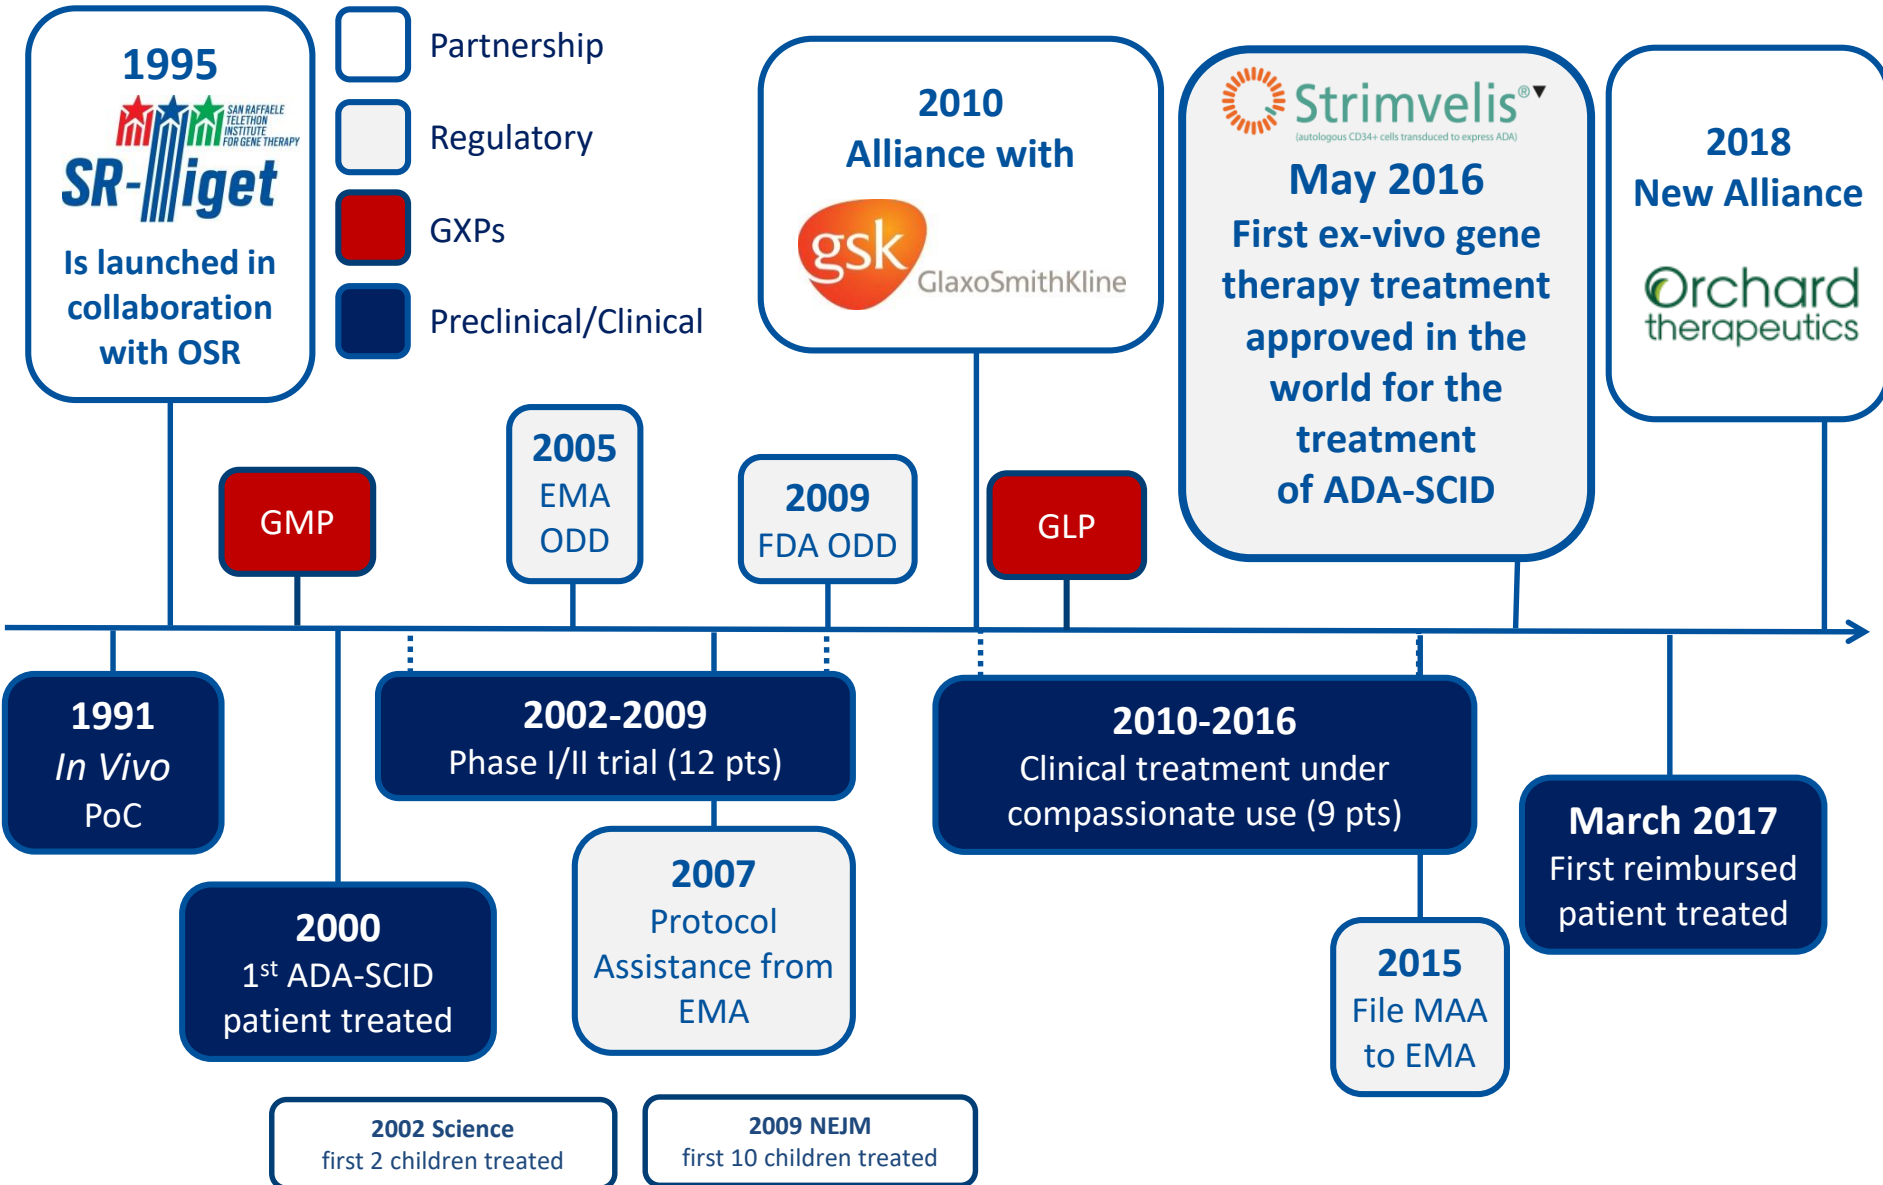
1995
SAN RAFFAELE TELETHON INSTITUTE FOR GENE THERAPY
SR-Tiget
Is launched in collaboration with OSR

Partnership
Regulatory
GXPs
Preclinical/Clinical

2010
Alliance with
gsk
GlaxoSmithKline

Strimvelis®▼
(autologous CD34+ cells transduced to express ADA)
May 2016
First ex-vivo gene therapy treatment approved in the world for the treatment of ADA-SCID

2018
New Alliance
Orchard therapeutics

GMP

2005
EMA
ODD

2009
FDA ODD

GLP

1991
*In Vivo*
PoC

2002-2009
Phase I/II trial (12 pts)

2010-2016
Clinical treatment under compassionate use (9 pts)

March 2017
First reimbursed patient treated

2000
1$^{st}$ ADA-SCID patient treated

2007
Protocol Assistance from EMA

2015
File MAA to EMA

2002 Science
first 2 children treated

2009 NEJM
first 10 children treated